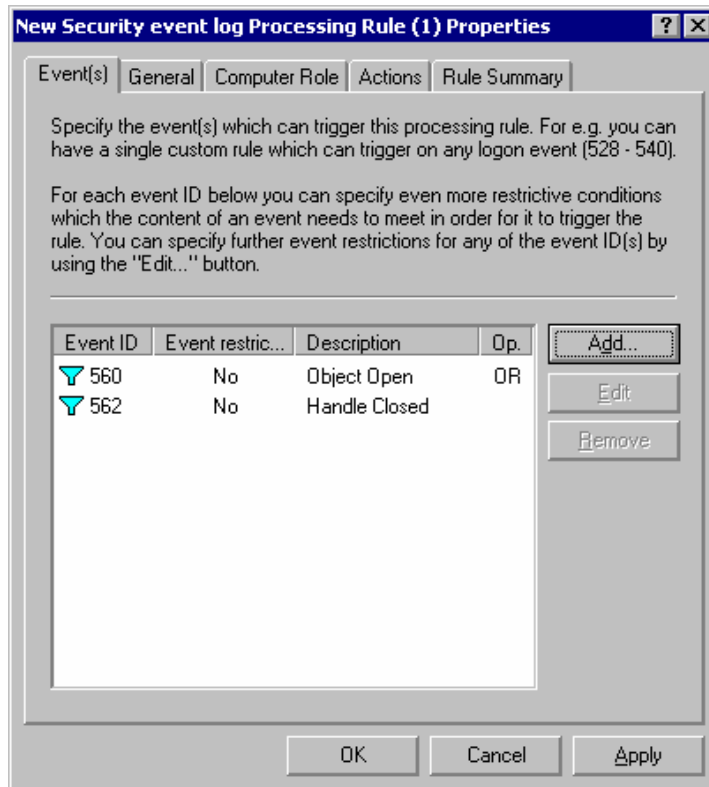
New Security event log Processing Rule (1) Properties ? X

Event(s) | General | Computer Role | Actions | Rule Summary

Specify the event(s) which can trigger this processing rule. For e.g. you can have a single custom rule which can trigger on any logon event (528 - 540).

For each event ID below you can specify even more restrictive conditions which the content of an event needs to meet in order for it to trigger the rule. You can specify further event restrictions for any of the event ID(s) by using the "Edit..." button.

| Event ID | Event restric... | Description | Op. |
|---|---|---|---|
| 560 | No | Object Open | OR |
| 562 | No | Handle Closed | |

Add...
Edit
Remove

OK Cancel Apply